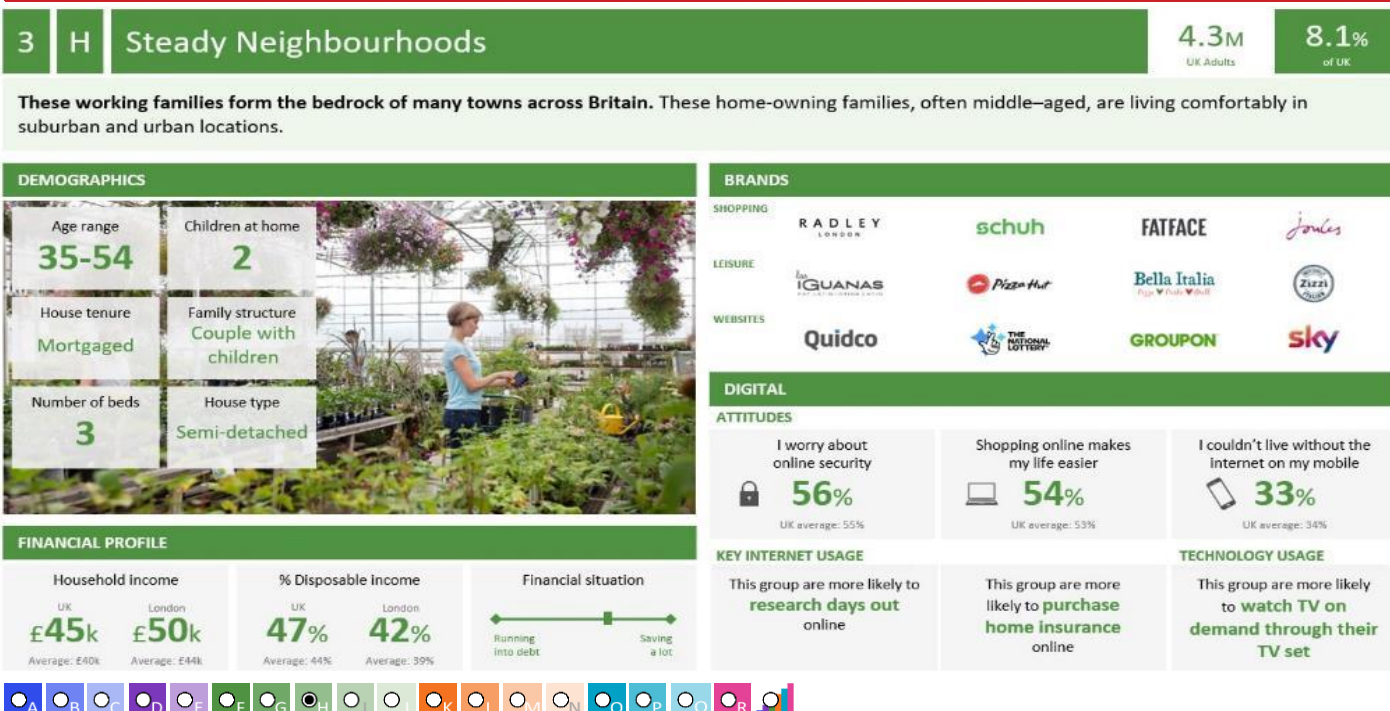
3 H Steady Neighbourhoods

4.3M UK Adults

8.1% of UK

**These working families form the bedrock of many towns across Britain.** These home-owning families, often middle–aged, are living comfortably in suburban and urban locations.

DEMOGRAPHICS

Age range 35-54

Children at home 2

House tenure Mortgaged

Family structure Couple with children

Number of beds 3

House type Semi-detached

FINANCIAL PROFILE

Household income
UK £45k Average: £40k
London £50k Average: £44k

% Disposable income
UK 47% Average: 44%
London 42% Average: 39%

Financial situation
Running into debt
Saving a lot

BRANDS

SHOPPING
RADLEY LONDON
schuh
FATFACE
Joules

LEISURE
las IGUANAS
Pizza Hut
Bella Italia
Zizzi

WEBSITES
Quidco
THE NATIONAL LOTTERY
GROUPON
sky

DIGITAL

ATTITUDES

I worry about online security 56% UK average: 55%

Shopping online makes my life easier 54% UK average: 53%

I couldn't live without the internet on my mobile 33% UK average: 34%

KEY INTERNET USAGE

This group are more likely to research days out online

This group are more likely to purchase home insurance online

TECHNOLOGY USAGE

This group are more likely to watch TV on demand through their TV set

A B C D E F G H I J K L M N O P Q R